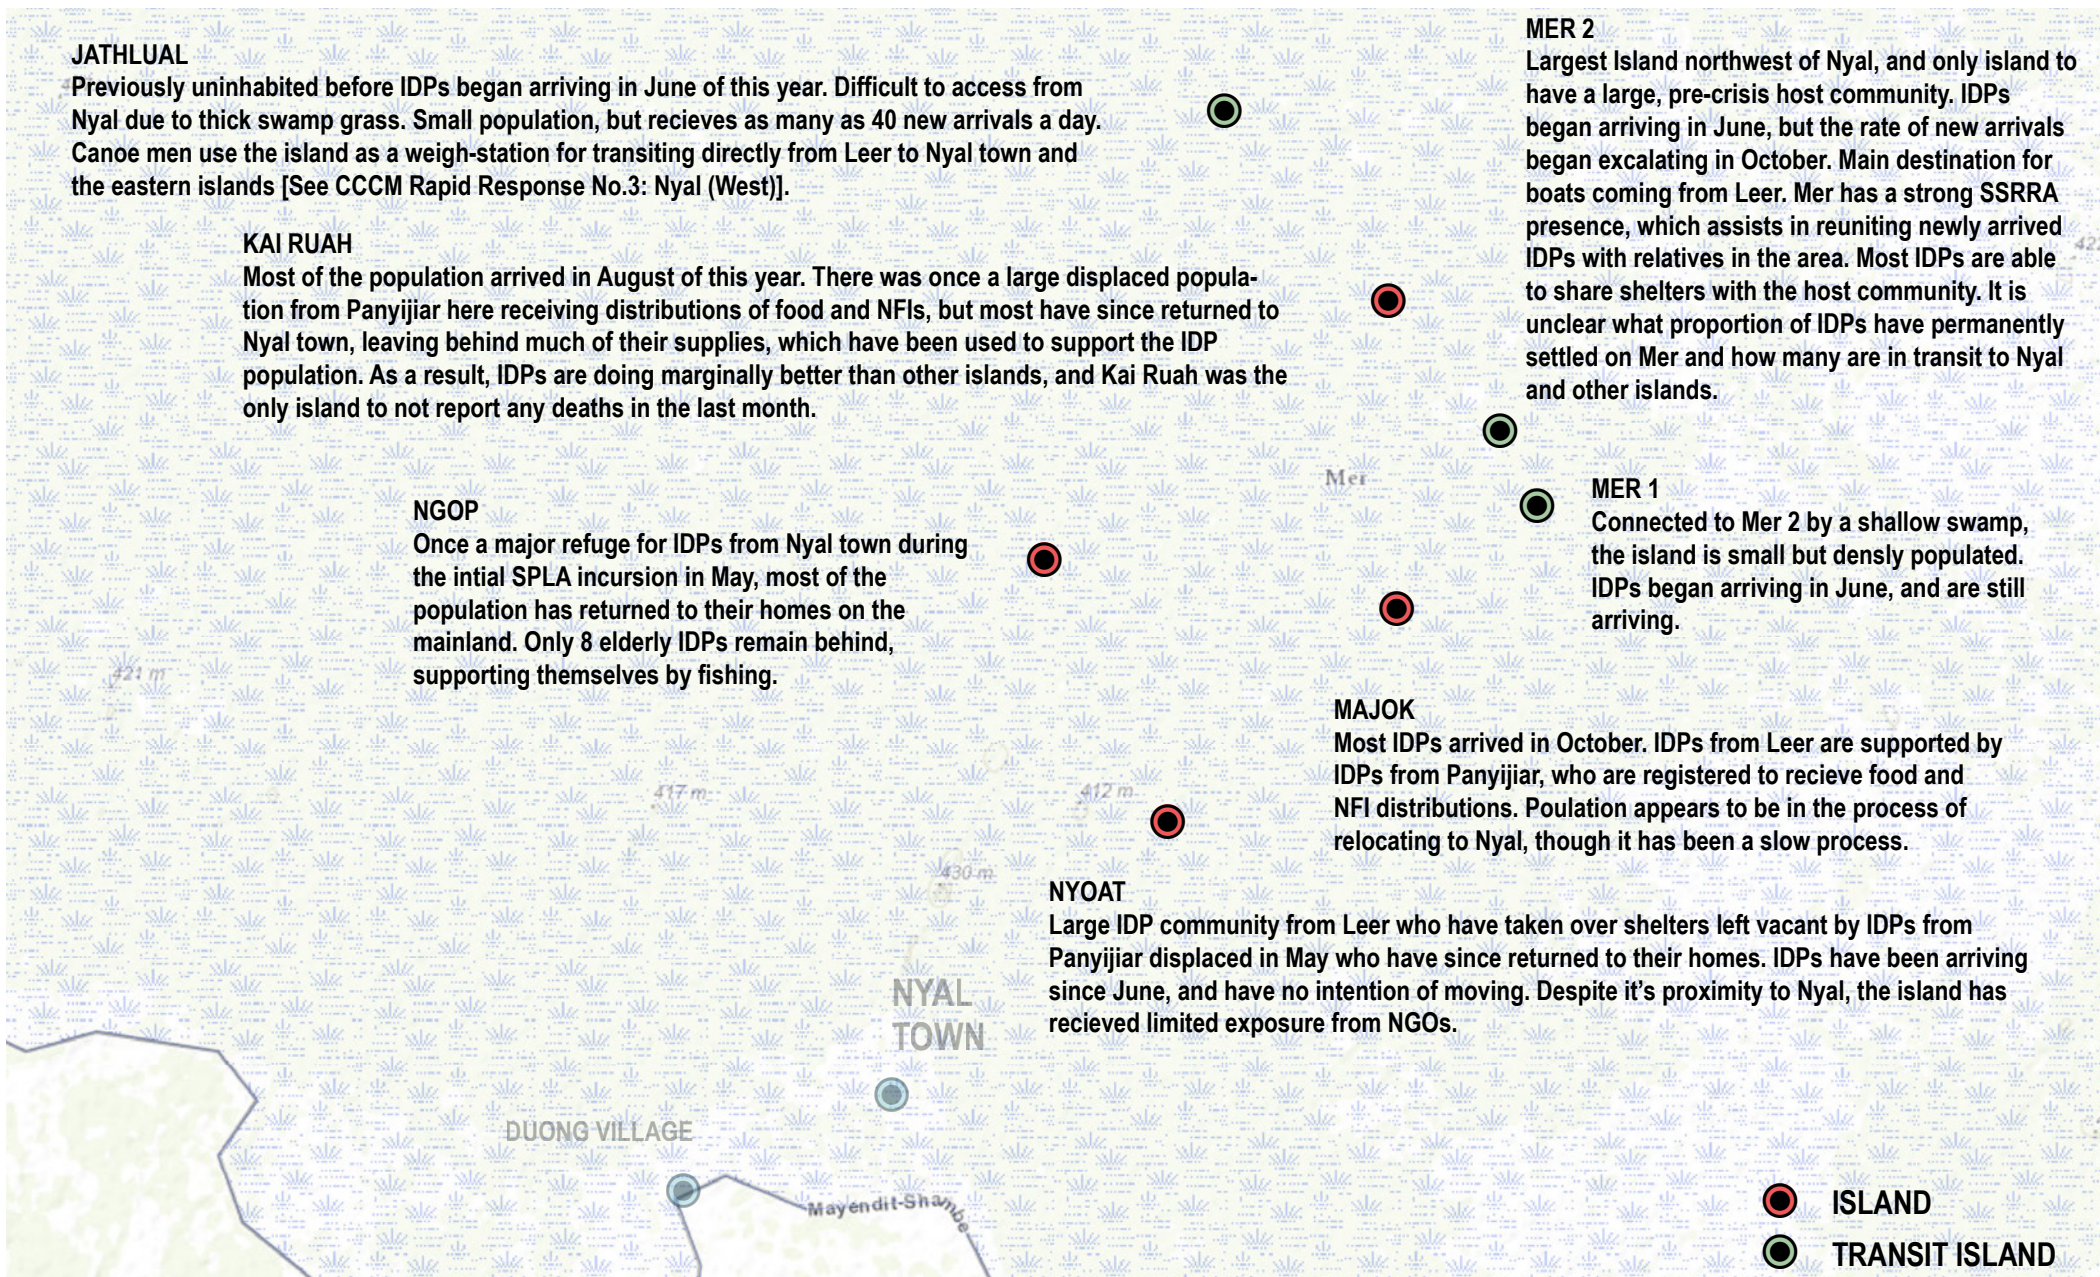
JATHLUAL
Previously uninhabited before IDPs began arriving in June of this year. Difficult to access from Nyal due to thick swamp grass. Small population, but recieves as many as 40 new arrivals a day. Canoe men use the island as a weigh-station for transiting directly from Leer to Nyal town and the eastern islands [See CCCM Rapid Response No.3: Nyal (West)].

KAI RUAH
Most of the population arrived in August of this year. There was once a large displaced population from Panyijiar here receiving distributions of food and NFIs, but most have since returned to Nyal town, leaving behind much of their supplies, which have been used to support the IDP population. As a result, IDPs are doing marginally better than other islands, and Kai Ruah was the only island to not report any deaths in the last month.

MER 2
Largest Island northwest of Nyal, and only island to have a large, pre-crisis host community. IDPs began arriving in June, but the rate of new arrivals began excalating in October. Main destination for boats coming from Leer. Mer has a strong SSRRA presence, which assists in reuniting newly arrived IDPs with relatives in the area. Most IDPs are able to share shelters with the host community. It is unclear what proportion of IDPs have permanently settled on Mer and how many are in transit to Nyal and other islands.

Mer

MER 1
Connected to Mer 2 by a shallow swamp, the island is small but densly populated. IDPs began arriving in June, and are still arriving.

NGOP
Once a major refuge for IDPs from Nyal town during the intial SPLA incursion in May, most of the population has returned to their homes on the mainland. Only 8 elderly IDPs remain behind, supporting themselves by fishing.

421 m

417 m

412 m

MAJOK
Most IDPs arrived in October. IDPs from Leer are supported by IDPs from Panyijiar, who are registered to recieve food and NFI distributions. Poulation appears to be in the process of relocating to Nyal, though it has been a slow process.

430 m

NYOAT
Large IDP community from Leer who have taken over shelters left vacant by IDPs from Panyijiar displaced in May who have since returned to their homes. IDPs have been arriving since June, and have no intention of moving. Despite it's proximity to Nyal, the island has recieved limited exposure from NGOs.

NYAL TOWN

DUONG VILLAGE

Mayendit-Shambe

ISLAND
TRANSIT ISLAND